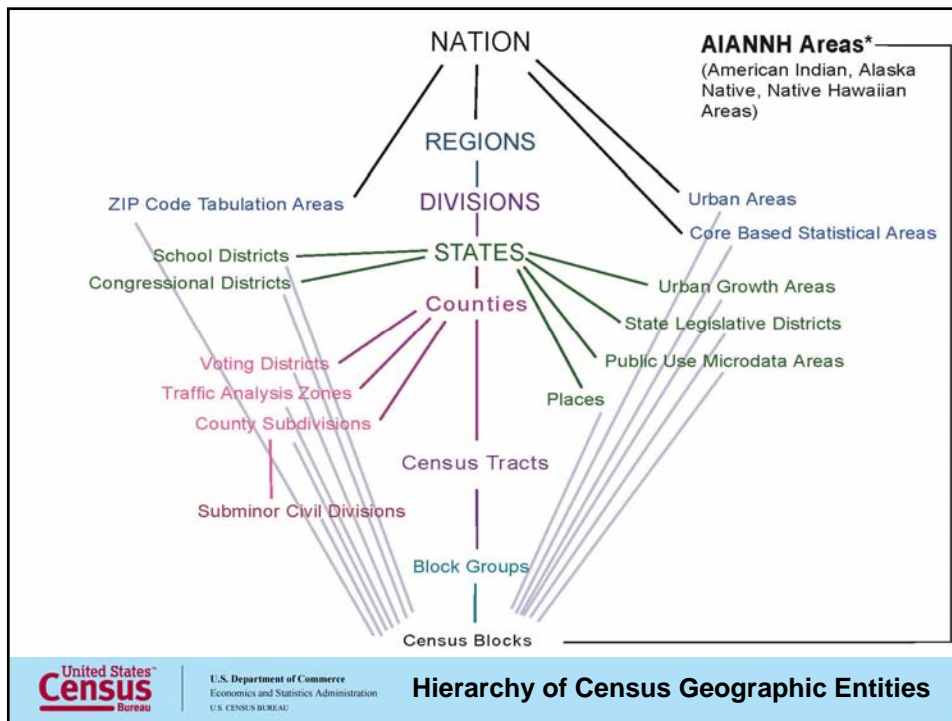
NATION

AIANNH Areas*
(American Indian, Alaska Native, Native Hawaiian Areas)

REGIONS

DIVISIONS

ZIP Code Tabulation Areas

Urban Areas

Core Based Statistical Areas

School Districts

STATES

Congressional Districts

Urban Growth Areas

Counties

State Legislative Districts

Voting Districts

Public Use Microdata Areas

Traffic Analysis Zones

Places

County Subdivisions

Census Tracts

Subminor Civil Divisions

Block Groups

Census Blocks

United States Census Bureau

U.S. Department of Commerce
Economics and Statistics Administration
U.S. CENSUS BUREAU

Hierarchy of Census Geographic Entities